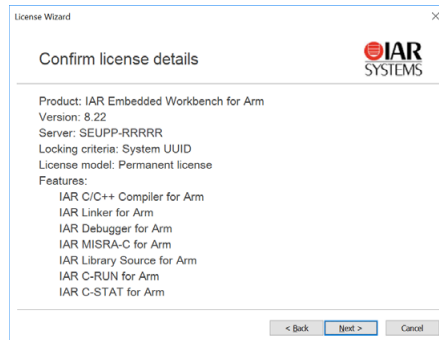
License Wizard

×

Confirm license details

IAR SYSTEMS

Product: IAR Embedded Workbench for Arm
Version: 8.22
Server: SEUPP-RRRRR
Locking criteria: System UUID
License model: Permanent license
Features:
IAR C/C++ Compiler for Arm
IAR Linker for Arm
IAR Debugger for Arm
IAR MISRA-C for Arm
IAR Library Source for Arm
IAR C-RUN for Arm
IAR C-STAT for Arm

< Back

Next >

Cancel